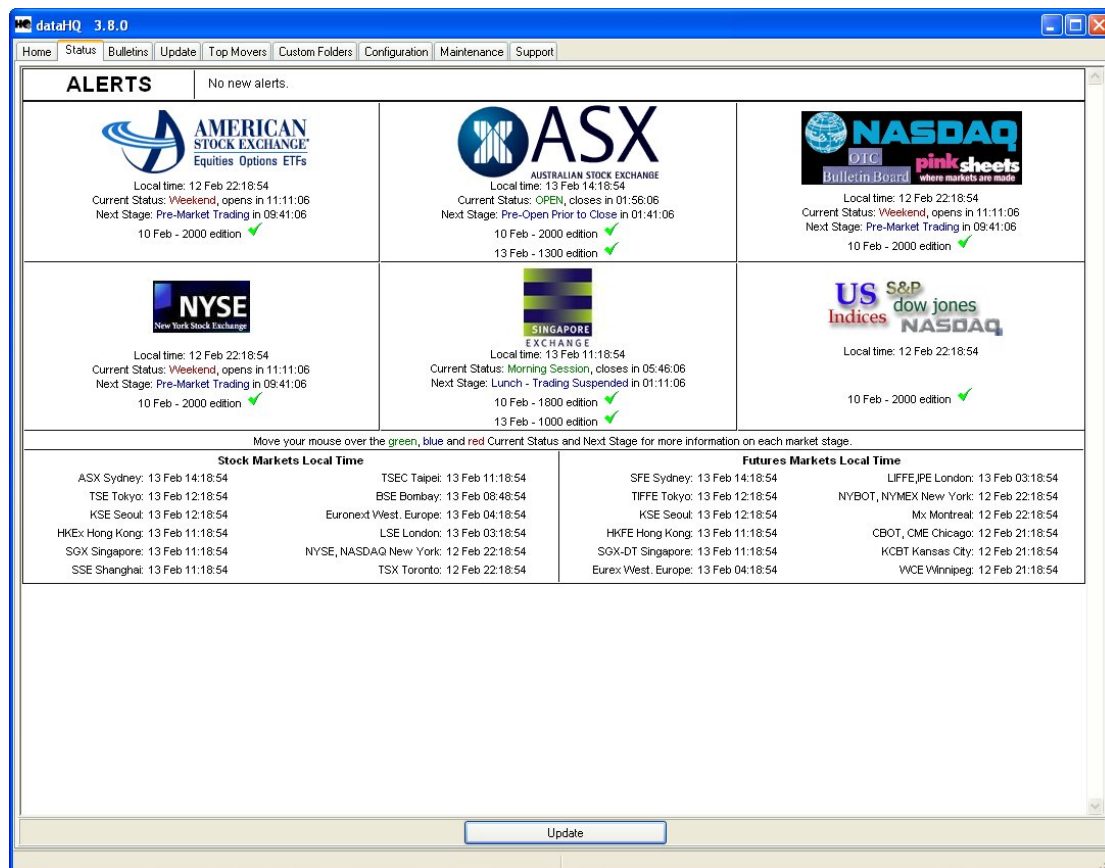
dataHQ 3.8.0

Home | Status | Bulletins | Update | Top Movers | Custom Folders | Configuration | Maintenance | Support

ALERTS | No new alerts.

AMERICAN STOCK EXCHANGE® Equities Options ETFs
Local time: 12 Feb 22:18:54
Current Status: Weekend, opens in 11:11:06
Next Stage: Pre-Market Trading in 09:41:06
10 Feb - 2000 edition

ASX AUSTRALIAN STOCK EXCHANGE
Local time: 13 Feb 14:18:54
Current Status: OPEN, closes in 01:56:06
Next Stage: Pre-Open Prior to Close in 01:41:06
10 Feb - 2000 edition
13 Feb - 1300 edition

NASDAQ OTC Bulletin Board pink sheets where markets are made
Local time: 12 Feb 22:18:54
Current Status: Weekend, opens in 11:11:06
Next Stage: Pre-Market Trading in 09:41:06
10 Feb - 2000 edition

NYSE New York Stock Exchange
Local time: 12 Feb 22:18:54
Current Status: Weekend, opens in 11:11:06
Next Stage: Pre-Market Trading in 09:41:06
10 Feb - 2000 edition

SINGAPORE EXCHANGE
Local time: 13 Feb 11:18:54
Current Status: Morning Session, closes in 05:46:06
Next Stage: Lunch - Trading Suspended in 01:11:06
10 Feb - 1800 edition
13 Feb - 1000 edition

US Indices S&P dow jones NASDAQ
Local time: 12 Feb 22:18:54
10 Feb - 2000 edition

Move your mouse over the green, blue and red Current Status and Next Stage for more information on each market stage.

Stock Markets Local Time
ASX Sydney: 13 Feb 14:18:54
TSE Tokyo: 13 Feb 12:18:54
KSE Seoul: 13 Feb 12:18:54
HKEx Hong Kong: 13 Feb 11:18:54
SGX Singapore: 13 Feb 11:18:54
SSE Shanghai: 13 Feb 11:18:54
TSEC Taipei: 13 Feb 11:18:54
BSE Bombay: 13 Feb 08:48:54
Euronext West. Europe: 13 Feb 04:18:54
LSE London: 13 Feb 03:18:54
NYSE, NASDAQ New York: 12 Feb 22:18:54
TSX Toronto: 12 Feb 22:18:54

Futures Markets Local Time
SFE Sydney: 13 Feb 14:18:54
TIFFE Tokyo: 13 Feb 12:18:54
KSE Seoul: 13 Feb 12:18:54
HKFE Hong Kong: 13 Feb 11:18:54
SGX-DT Singapore: 13 Feb 11:18:54
Eurex West. Europe: 13 Feb 04:18:54
LIFFE,IPE London: 13 Feb 03:18:54
NYBOT, NYMEX New York: 12 Feb 22:18:54
Mx Montreal: 12 Feb 22:18:54
CBOT, CME Chicago: 12 Feb 21:18:54
KCBT Kansas City: 12 Feb 21:18:54
WCE Winnipeg: 12 Feb 21:18:54

Update